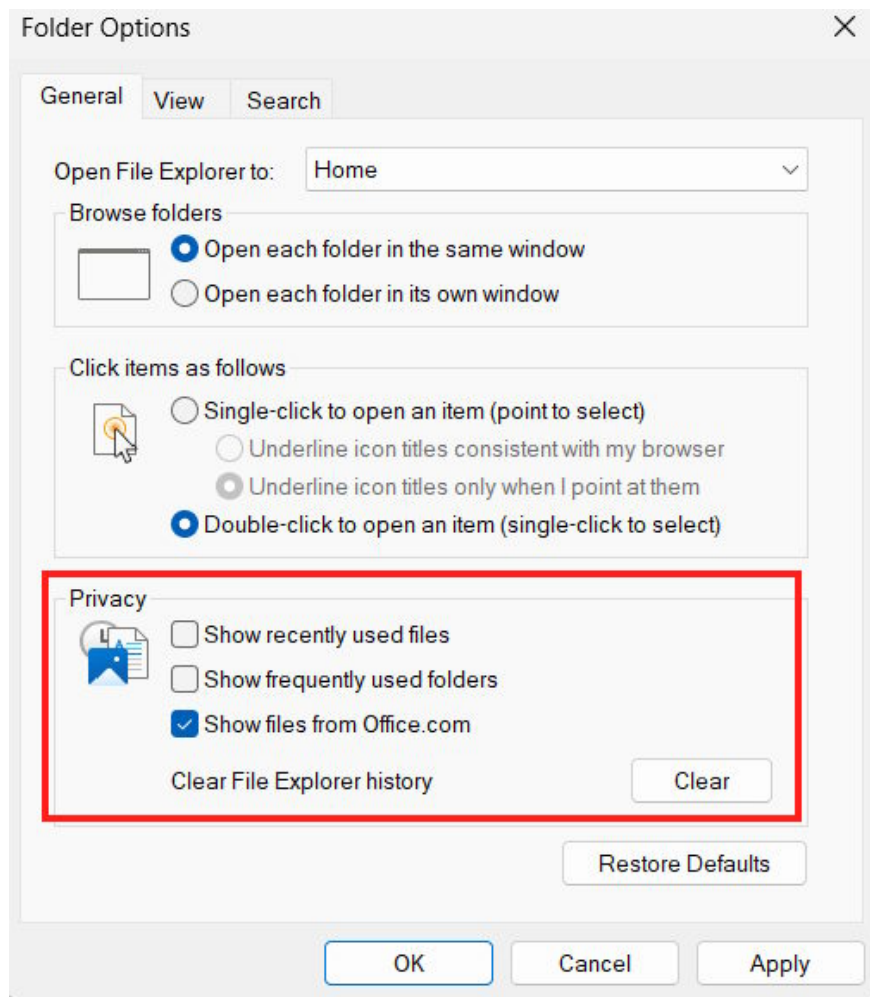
Folder Options

General View Search

Open File Explorer to: Home

Browse folders

Open each folder in the same window

Open each folder in its own window

Click items as follows

Single-click to open an item (point to select)

Underline icon titles consistent with my browser

Underline icon titles only when I point at them

Double-click to open an item (single-click to select)

Privacy

Show recently used files

Show frequently used folders

Show files from Office.com

Clear File Explorer history

Clear

Restore Defaults

OK Cancel Apply